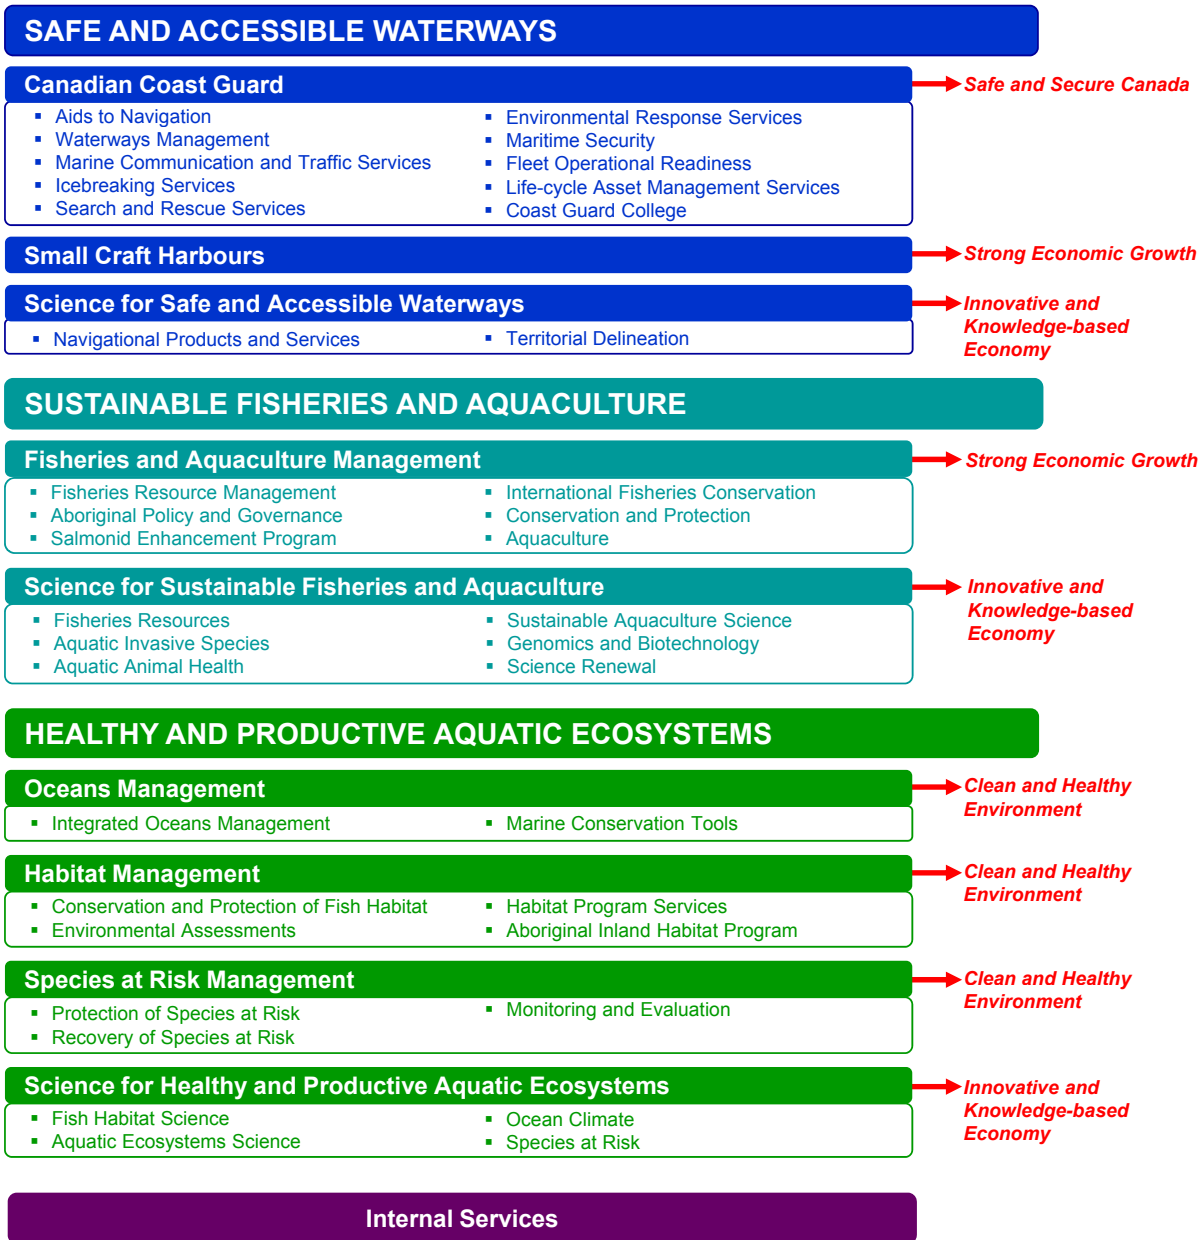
SAFE AND ACCESSIBLE WATERWAYS

Canadian Coast Guard

Safe and Secure Canada

- Aids to Navigation
- Waterways Management
- Marine Communication and Traffic Services
- Icebreaking Services
- Search and Rescue Services

- Environmental Response Services
- Maritime Security
- Fleet Operational Readiness
- Life-cycle Asset Management Services
- Coast Guard College

Small Craft Harbours

Strong Economic Growth

Science for Safe and Accessible Waterways

Innovative and Knowledge-based Economy

- Navigational Products and Services

- Territorial Delineation

SUSTAINABLE FISHERIES AND AQUACULTURE

Fisheries and Aquaculture Management

Strong Economic Growth

- Fisheries Resource Management
- Aboriginal Policy and Governance
- Salmonid Enhancement Program

- International Fisheries Conservation
- Conservation and Protection
- Aquaculture

Science for Sustainable Fisheries and Aquaculture

Innovative and Knowledge-based Economy

- Fisheries Resources
- Aquatic Invasive Species
- Aquatic Animal Health

- Sustainable Aquaculture Science
- Genomics and Biotechnology
- Science Renewal

HEALTHY AND PRODUCTIVE AQUATIC ECOSYSTEMS

Oceans Management

Clean and Healthy Environment

- Integrated Oceans Management

- Marine Conservation Tools

Habitat Management

Clean and Healthy Environment

- Conservation and Protection of Fish Habitat
- Environmental Assessments

- Habitat Program Services
- Aboriginal Inland Habitat Program

Species at Risk Management

Clean and Healthy Environment

- Protection of Species at Risk
- Recovery of Species at Risk

- Monitoring and Evaluation

Science for Healthy and Productive Aquatic Ecosystems

Innovative and Knowledge-based Economy

- Fish Habitat Science
- Aquatic Ecosystems Science

- Ocean Climate
- Species at Risk

Internal Services